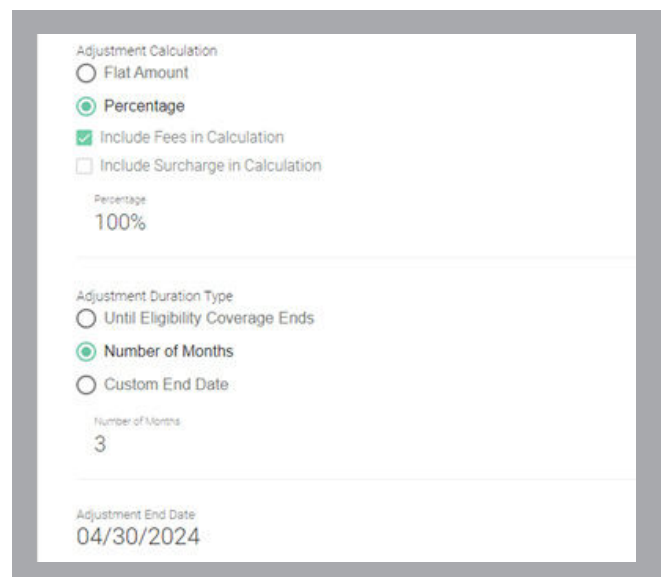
Adjustment Calculation

Flat Amount

Percentage

Include Fees in Calculation

Include Surcharge in Calculation

Percentage
100%

Adjustment Duration Type

Until Eligibility Coverage Ends

Number of Months

Custom End Date

Number of Months
3

Adjustment End Date
04/30/2024